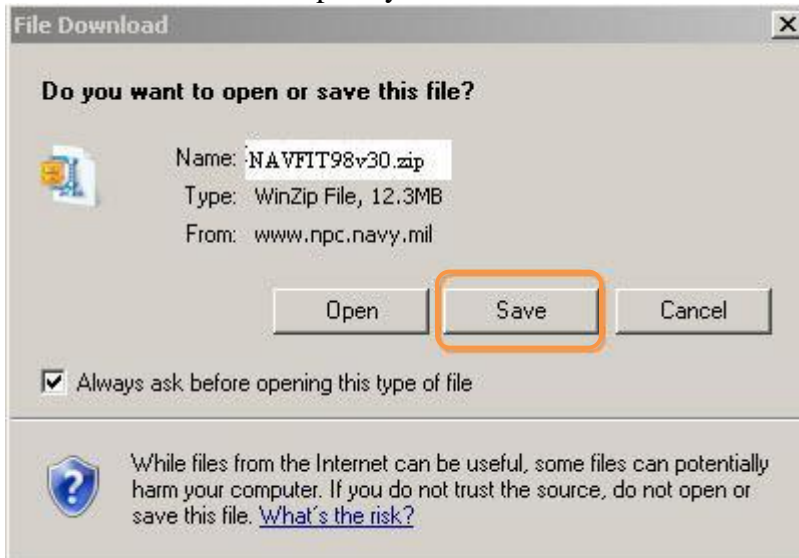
File Download

Do you want to open or save this file?

Name: NAVFIT98v30.zip
Type: WinZip File, 12.3MB
From: www.npc.navy.mil

Open
Save
Cancel

Always ask before opening this type of file

While files from the Internet can be useful, some files can potentially harm your computer. If you do not trust the source, do not open or save this file. What's the risk?